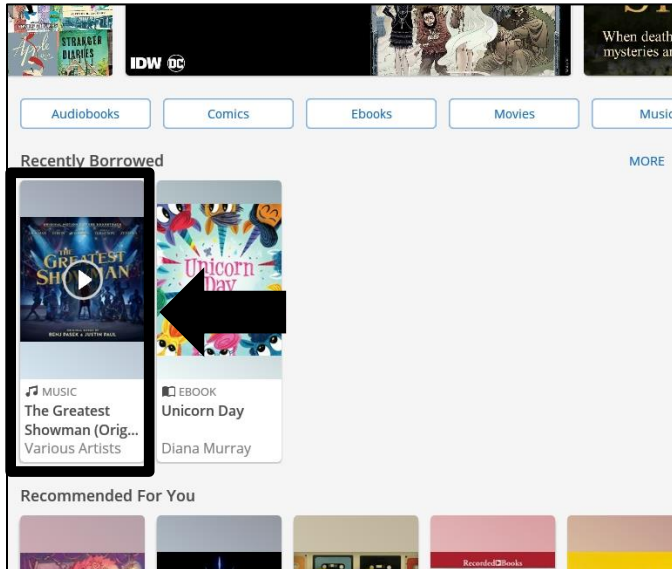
Apple
STRANGER DIARIES
IDW DC
When death
mysteries ar

Audiobooks
Comics
Ebooks
Movies
Musi

Recently Borrowed
MORE

THE GREATEST SHOWMAN
BENJ PASEK & JUSTIN PAUL
MUSIC
The Greatest Showman (Orig...
Various Artists

Unicorn Day
EBOOK
Unicorn Day
Diana Murray

Recommended For You

Recorded Books